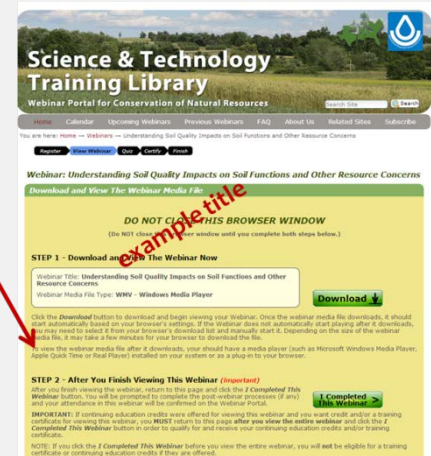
Science & Technology Training Library

Webinar Portal for Conservation of Natural Resources

Search Site | Search

Home | Calendar | Upcoming Webinars | Previous Webinars | FAQ | About Us | Related Sites | Subscribe

You are here: Home — Webinars — Understanding Soil Quality Impacts on Soil Functions and Other Resource Concerns

Register | View Webinar | Quiz | Certify | Finish

Webinar: Understanding Soil Quality Impacts on Soil Functions and Other Resource Concerns

Download and View The Webinar Media File

DO NOT CLOSE THIS BROWSER WINDOW

(DO NOT close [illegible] browser window until you complete both steps below.)

example title

STEP 1 - Download and View The Webinar Now

Webinar Title: Understanding Soil Quality Impacts on Soil Functions and Other Resource Concerns

Webinar Media File Type: WMV - Windows Media Player

Download

Click the Download button to download and begin viewing your Webinar. Once the webinar media file downloads, it should start automatically based on your browser's settings. If the Webinar does not automatically start playing after it downloads, you may need to select it from your browser's download list and manually start it. Depending on the size of the webinar media file, it may take a few minutes for your browser to download the file.

To view the webinar media file after it downloads, your should have a media player (such as Microsoft Windows Media Player, Apple Quick Time or Real Player) installed on your system or as a plug-in to your browser.

STEP 2 - After You Finish Viewing This Webinar (Important)

After you finish viewing the webinar, return to this page and click the I Completed This Webinar button. You will be prompted to complete the post-webinar processes (if any) and your attendance in this webinar will be confirmed on the Webinar Portal.

I Completed This Webinar

IMPORTANT: If continuing education credits were offered for viewing this webinar and you want credit and/or a training certificate for viewing this webinar, you MUST return to this page after you view the entire webinar and click the I Completed This Webinar button in order to qualify for and receive your continuing education credits and/or training certificate.

NOTE: If you click the I Completed This Webinar before you view the entire webinar, you will not be eligible for a training certificate or continuing education credits if they are offered.